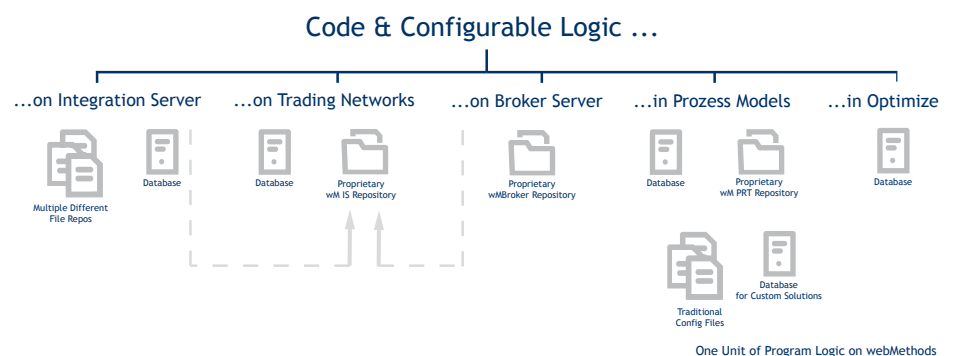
Code & Configurable Logic ...

...on Integration Server

Multiple Different File Repos

Database

...on Trading Networks

Database

Proprietary wM IS Repository

...on Broker Server

Proprietary wMBroker Repository

...in Prozess Models

Database

Proprietary wM PRT Repository

Traditional Config Files

Database for Custom Solutions

...in Optimize

Database

One Unit of Program Logic on webMethods